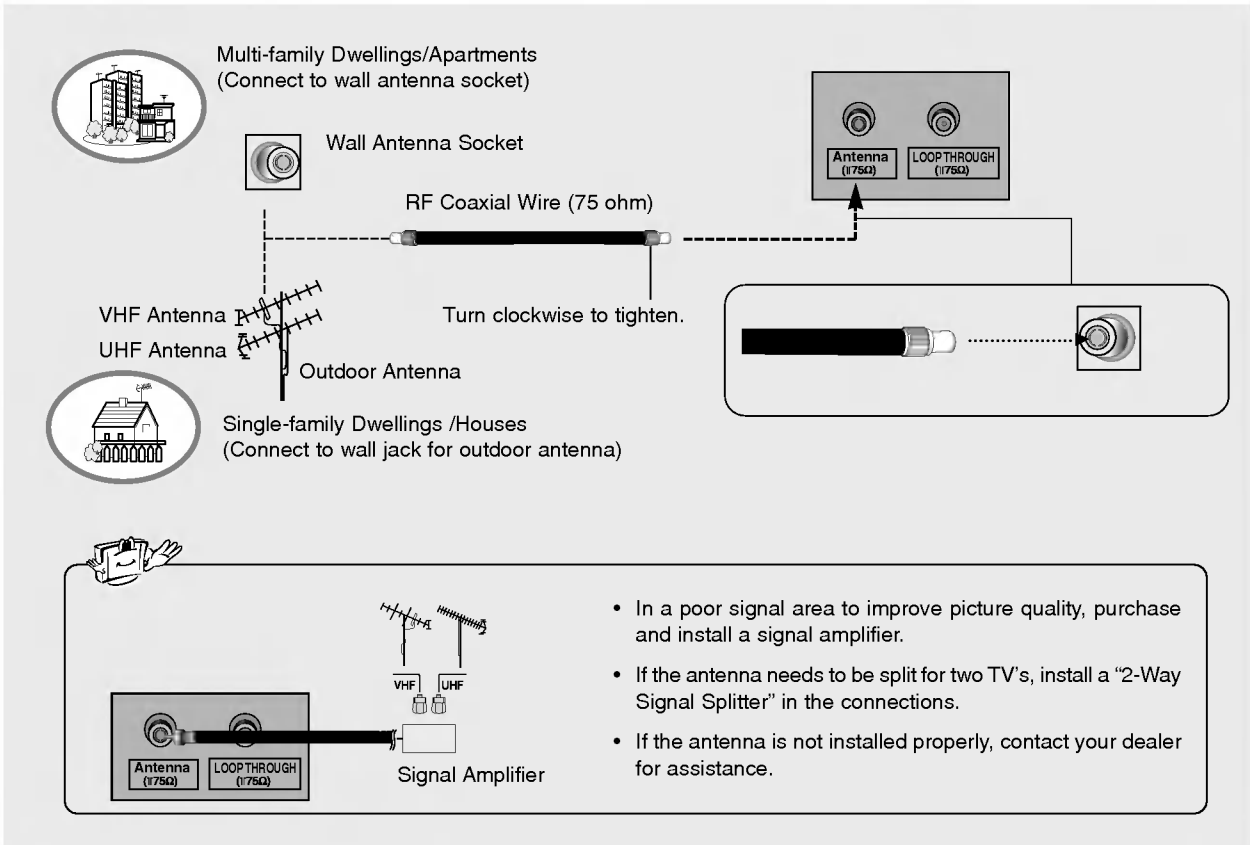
Multi-family Dwellings/Apartments
(Connect to wall antenna socket)

Wall Antenna Socket

RF Coaxial Wire (75 ohm)

Antenna (Ι75Ω)

LOOPTHROUGH (Ι75Ω)

VHF Antenna

UHF Antenna

Turn clockwise to tighten.

Outdoor Antenna

Single-family Dwellings /Houses
(Connect to wall jack for outdoor antenna)

VHF

UHF

Antenna (Ι75Ω)

LOOPTHROUGH (Ι75Ω)

Signal Amplifier

• In a poor signal area to improve picture quality, purchase and install a signal amplifier.

• If the antenna needs to be split for two TV's, install a "2-Way Signal Splitter" in the connections.

• If the antenna is not installed properly, contact your dealer for assistance.